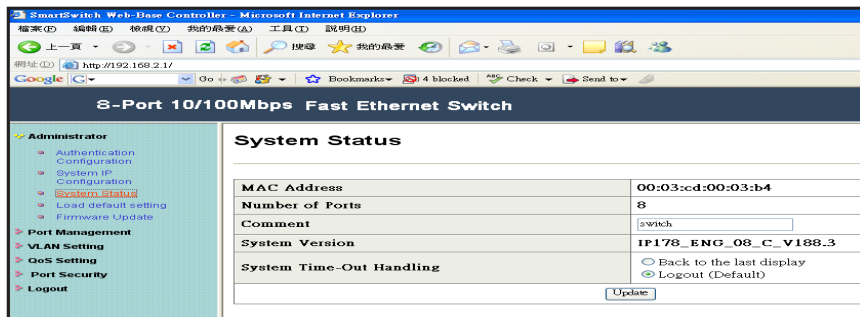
SmartSwitch Web-Base Controller - Microsoft Internet Explorer

檔案(F) 編輯(E) 檢視(V) 我的最愛(A) 工具(T) 說明(H)

上一頁 搜尋 我的最愛

網址(D) http://192.168.2.1/

Google G Go Bookmarks 4 blocked Check Send to

8-Port 10/100Mbps Fast Ethernet Switch

Administrator
Authentication Configuration
System IP Configuration
System Status
Load default setting
Firmware Update
Port Management
VLAN Setting
QoS Setting
Port Security
Logout

System Status

| MAC Address | 00:03:cd:00:03:b4 |
|---|---|
| Number of Ports | 8 |
| Comment | switch |
| System Version | IP178_ENG_08_C_V188.3 |
| System Time-Out Handling | Back to the last display<br>Logout (Default) |

Update